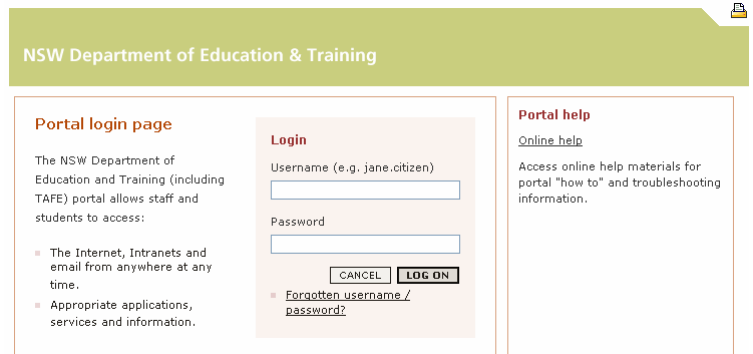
NSW Department of Education & Training

Portal login page

The NSW Department of Education and Training (including TAFE) portal allows staff and students to access:

The Internet, Intranets and email from anywhere at any time.

Appropriate applications, services and information.

Login

Username (e.g. jane.citizen)

Password

CANCEL LOG ON

Forgotten username / password?

Portal help

Online help

Access online help materials for portal "how to" and troubleshooting information.